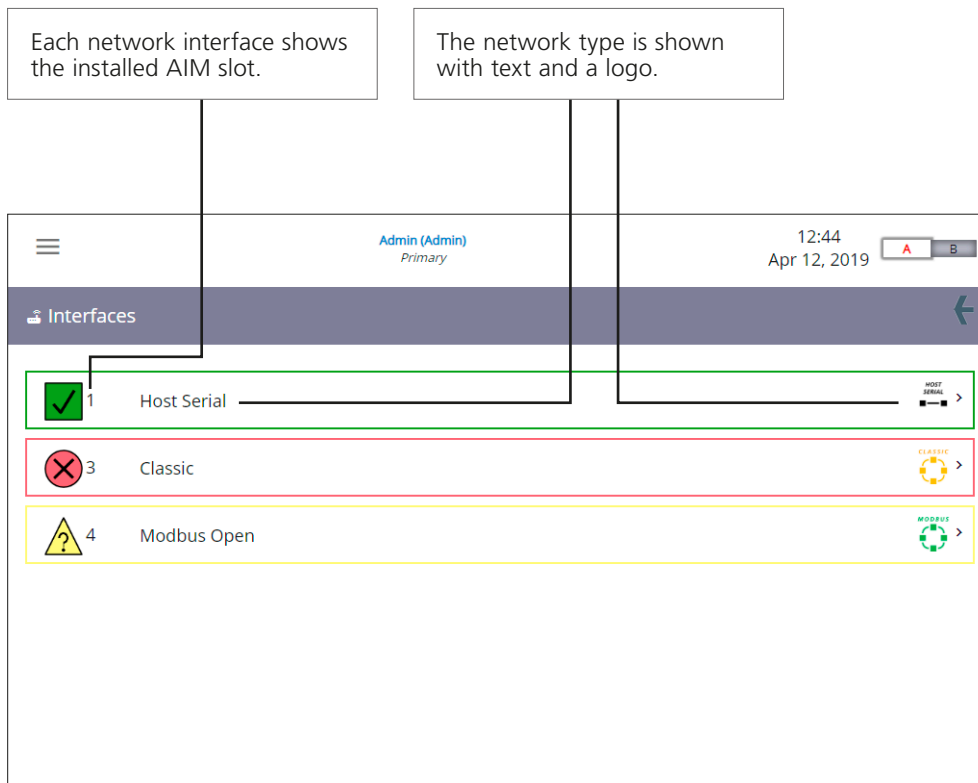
Each network interface shows the installed AIM slot.

The network type is shown with text and a logo.

Admin (Admin)
Primary

12:44
Apr 12, 2019

A B

Interfaces

1 Host Serial HOST SERIAL

3 Classic CLASSIC

4 Modbus Open MODBUS